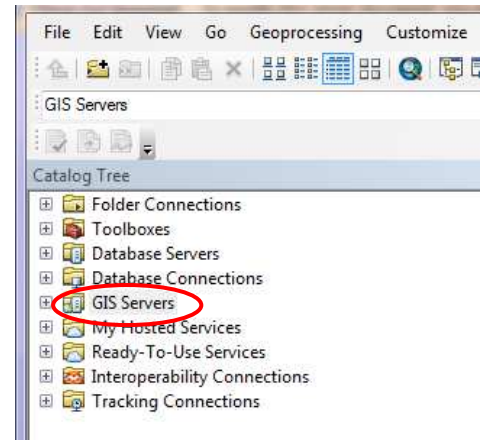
File Edit View Go Geoprocessing Customize

GIS Servers

Catalog Tree

Folder Connections
Toolboxes
Database Servers
Database Connections
GIS Servers
My Hosted Services
Ready-To-Use Services
Interoperability Connections
Tracking Connections